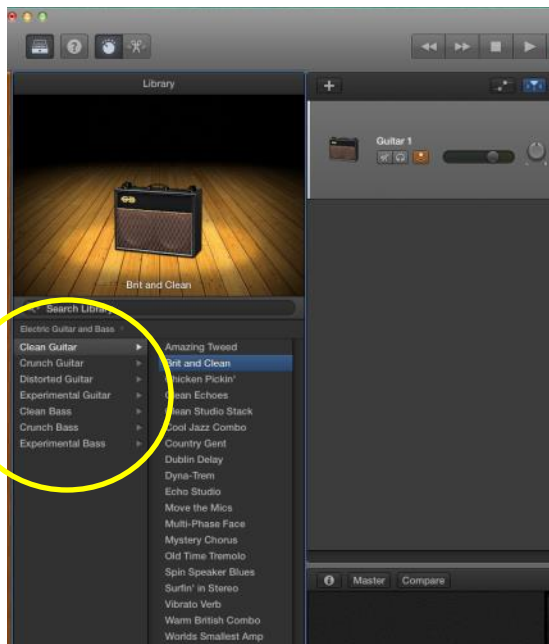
Library

Brit and Clean

Search Library

Electric Guitar and Bass

Clean Guitar
Crunch Guitar
Distorted Guitar
Experimental Guitar
Clean Bass
Crunch Bass
Experimental Bass

Amazing Tweed
Brit and Clean
Chicken Pickin'
Clean Echoes
Clean Studio Stack
Cool Jazz Combo
Country Gent
Dublin Delay
Dyna-Trem
Echo Studio
Move the Mics
Multi-Phase Face
Mystery Chorus
Old Time Tremolo
Spin Speaker Blues
Surfin' in Stereo
Vibrato Verb
Warm British Combo
Worlds Smallest Amp

Guitar 1

Master
Compare